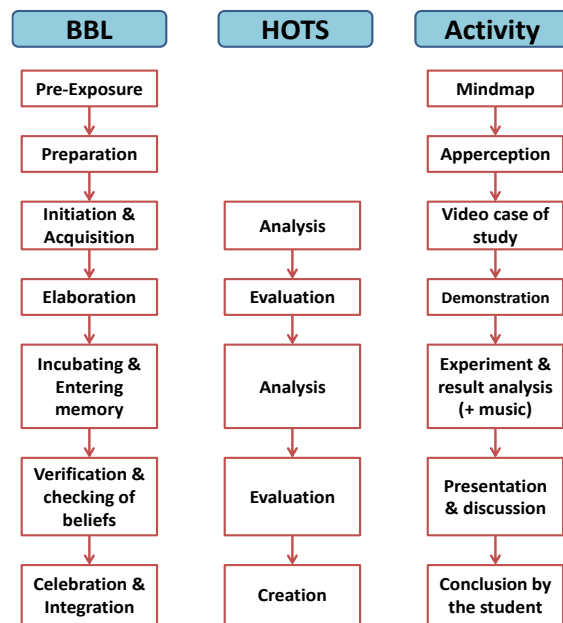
BBL

Pre-Exposure

Preparation

Initiation & Acquisition

Elaboration

Incubating & Entering memory

Verification & checking of beliefs

Celebration & Integration

HOTS

Analysis

Evaluation

Analysis

Evaluation

Creation

Activity

Mindmap

Apperception

Video case of study

Demonstration

Experiment & result analysis (+ music)

Presentation & discussion

Conclusion by the student